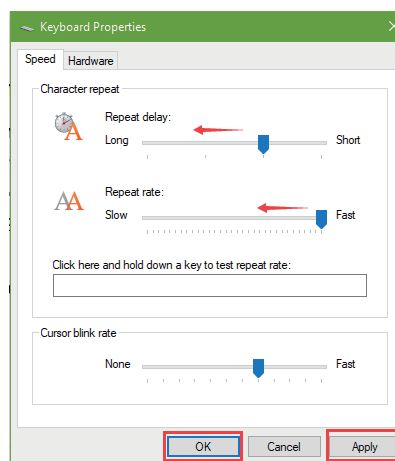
Keyboard Properties

Speed | Hardware

Character repeat

Repeat delay:
Long Short

Repeat rate:
Slow Fast

Click here and hold down a key to test repeat rate:

Cursor blink rate

None Fast

OK | Cancel | Apply